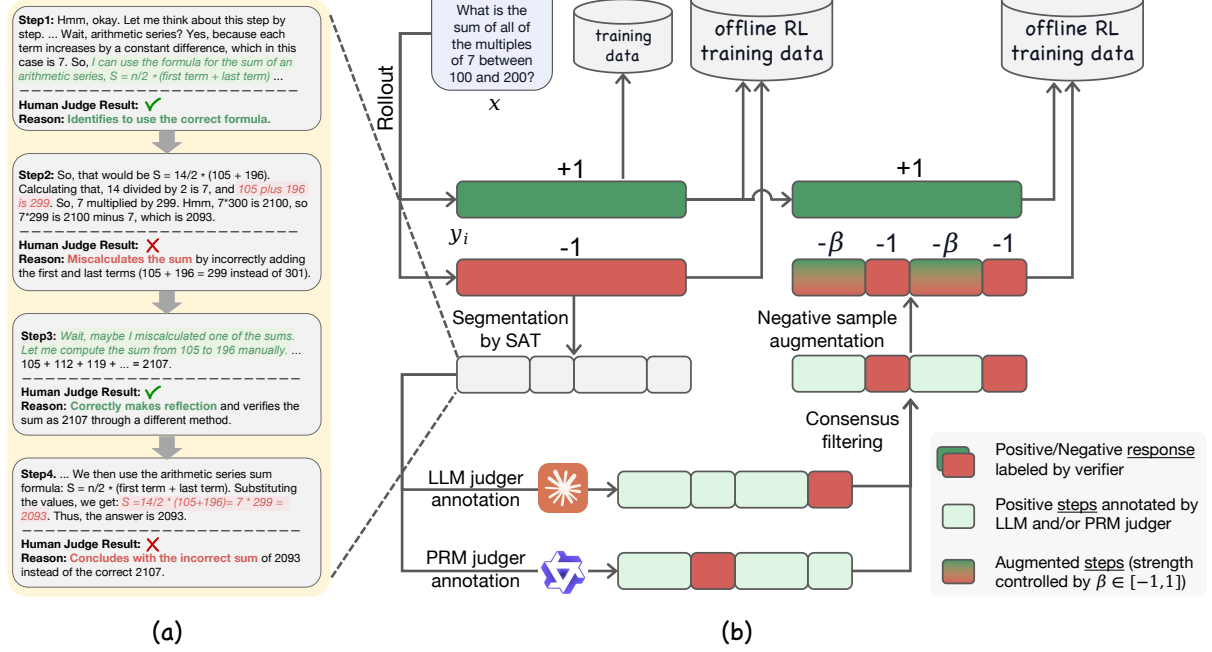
**Step1:** Hmm, okay. Let me think about this step by step. ... Wait, arithmetic series? Yes, because each term increases by a constant difference, which in this case is 7. So, I can use the formula for the sum of an arithmetic series, S = n/2 * (first term + last term) ...

**Human Judge Result:** ✓
**Reason:** Identifies to use the correct formula.

**Step2:** So, that would be S = 14/2 * (105 + 196). Calculating that, 14 divided by 2 is 7, and 105 plus 196 is 299. So, 7 multiplied by 299. Hmm, 7*300 is 2100, so 7*299 is 2100 minus 7, which is 2093.

**Human Judge Result:** ✗
**Reason:** Miscalculates the sum by incorrectly adding the first and last terms (105 + 196 = 299 instead of 301).

**Step3:** Wait, maybe I miscalculated one of the sums. Let me compute the sum from 105 to 196 manually. ... 105 + 112 + 119 + ... = 2107.

**Human Judge Result:** ✓
**Reason:** Correctly makes reflection and verifies the sum as 2107 through a different method.

**Step4.** ... We then use the arithmetic series sum formula: S = n/2 * (first term + last term). Substituting the values, we get: S =14/2 * (105+196)= 7 * 299 = 2093. Thus, the answer is 2093.

**Human Judge Result:** ✗
**Reason:** Concludes with the incorrect sum of 2093 instead of the correct 2107.

(a)

What is the sum of all of the multiples of 7 between 100 and 200?

$x$

Rollout

training data

offline RL training data

offline RL training data

+1

$y_i$

-1

+1

$-\beta$ -1 $-\beta$ -1

Segmentation by SAT

Negative sample augmentation

Consensus filtering

LLM judger annotation

PRM judger annotation

Positive/Negative response labeled by verifier

Positive steps annotated by LLM and/or PRM judger

Augmented steps (strength controlled by $\beta \in [-1,1]$)

(b)